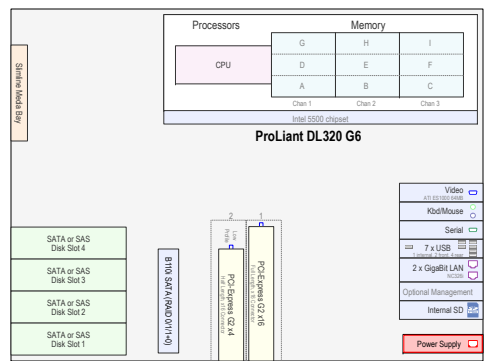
Processors

Memory

CPU

| G | H | I |
|---|---|---|
| D | E | F |
| A | B | C |
| Chan 1 | Chan 2 | Chan 3 |

Intel 5500 chipset

ProLiant DL320 G6

Slimline Media Bay

SATA or SAS Disk Slot 4

SATA or SAS Disk Slot 3

SATA or SAS Disk Slot 2

SATA or SAS Disk Slot 1

B110i SATA (RAID 0/1/1+0)

2

Low Profile

PCI-Express G2 x4

Half Length x8 Connector

1

PCI-Express G2 x16

Half Length x16 Connector

Video

ATI ES1000 64MB

Kbd/Mouse

Serial

7 x USB

1 internal, 2 front, 4 rear

2 x GigaBit LAN

NC326i

Optional Management

Internal SD

Power Supply